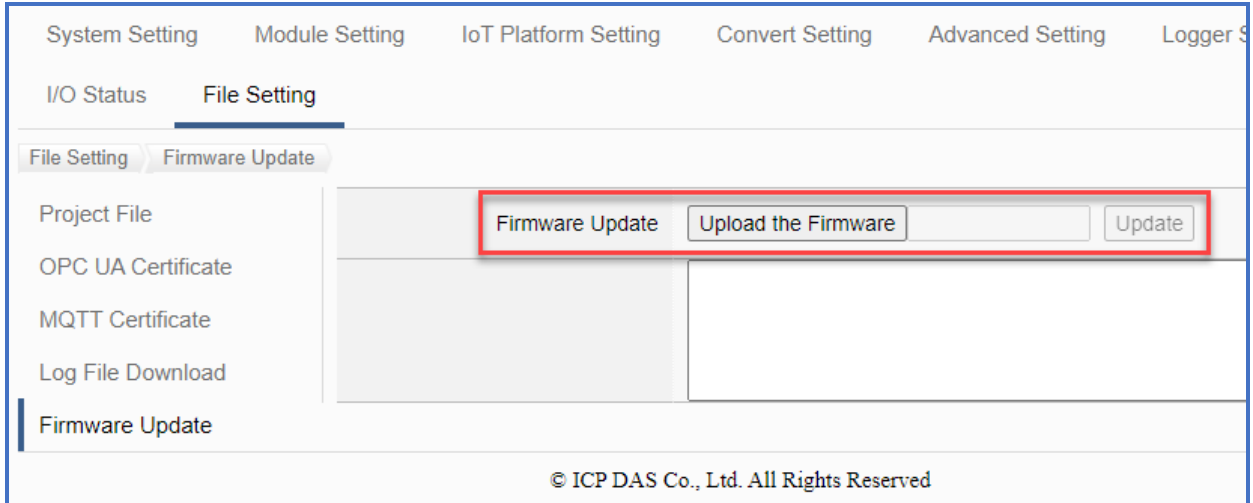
System Setting Module Setting IoT Platform Setting Convert Setting Advanced Setting Logger S

I/O Status File Setting

File Setting Firmware Update

Project File

OPC UA Certificate

MQTT Certificate

Log File Download

Firmware Update

Firmware Update Upload the Firmware Update

© ICP DAS Co., Ltd. All Rights Reserved